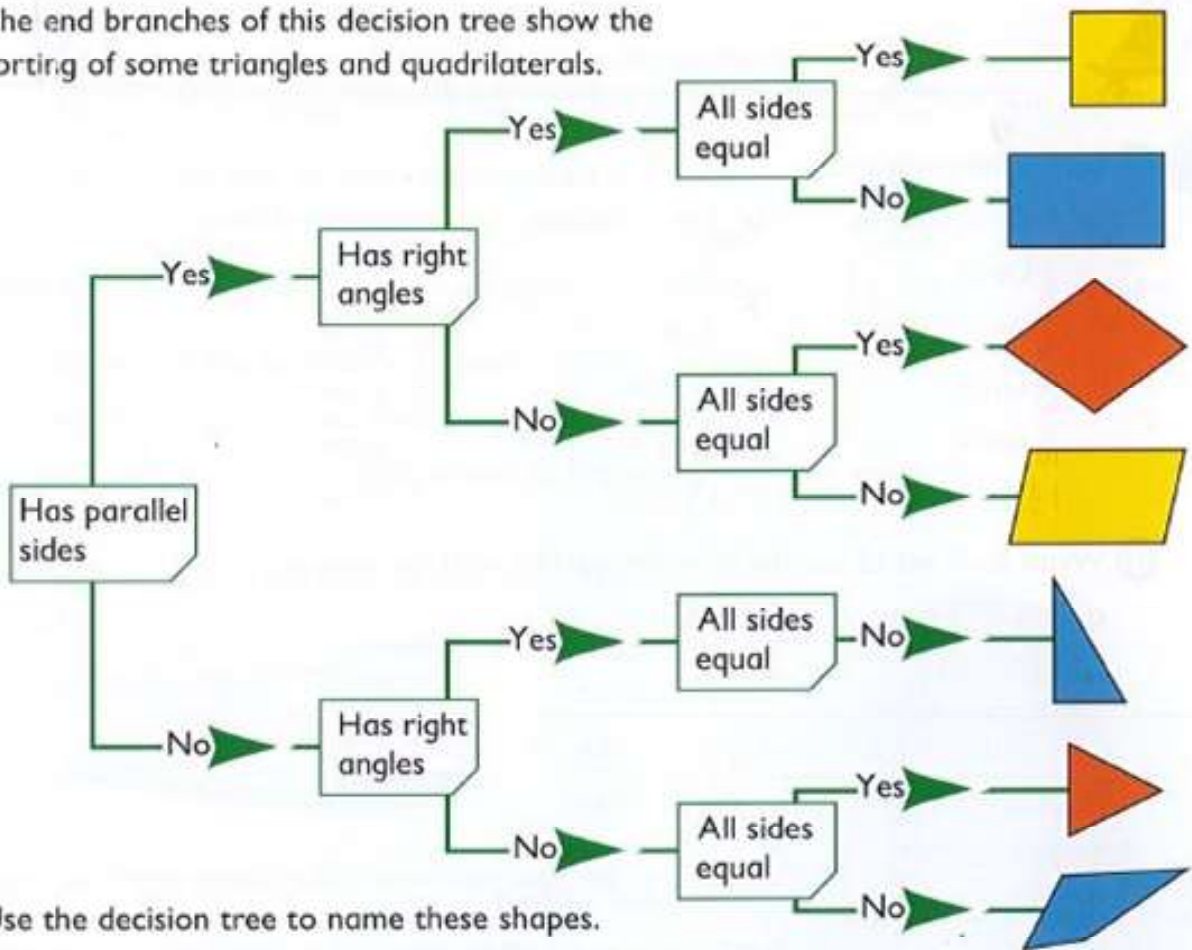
he end branches of this decision tree show the orting of some triangles and quadrilaterals.

Has parallel sides

Yes

Has right angles

Yes

All sides equal

Yes

No

No

All sides equal

Yes

No

No

Has right angles

Yes

All sides equal

No

No

All sides equal

Yes

No

Jse the decision tree to name these shapes.